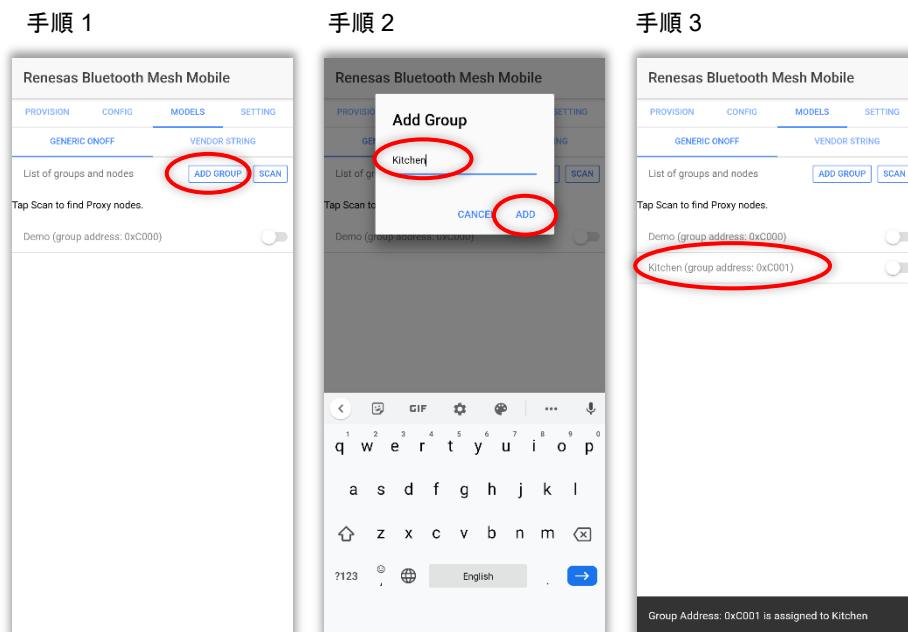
手順 1

Renesas Bluetooth Mesh Mobile

PROVISION CONFIG MODELS SETTING

GENERIC ONOFF VENDOR STRING

List of groups and nodes ADD GROUP SCAN

Tap Scan to find Proxy nodes.

Demo (group address: 0xC000)

手順 2

Renesas Bluetooth Mesh Mobile

PROVISION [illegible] SETTING

Add Group

Kitchen

List of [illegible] SCAN

Tap Scan to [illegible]

CANCEL ADD

Demo (group address: 0xC000)

GIF

1 2 3 4 5 6 7 8 9 0
q w e r t y u i o p
a s d f g h j k l
z x c v b n m
?123 English .

手順 3

Renesas Bluetooth Mesh Mobile

PROVISION CONFIG MODELS SETTING

GENERIC ONOFF VENDOR STRING

List of groups and nodes ADD GROUP SCAN

Tap Scan to find Proxy nodes.

Demo (group address: 0xC000)

Kitchen (group address: 0xC001)

Group Address: 0xC001 is assigned to Kitchen